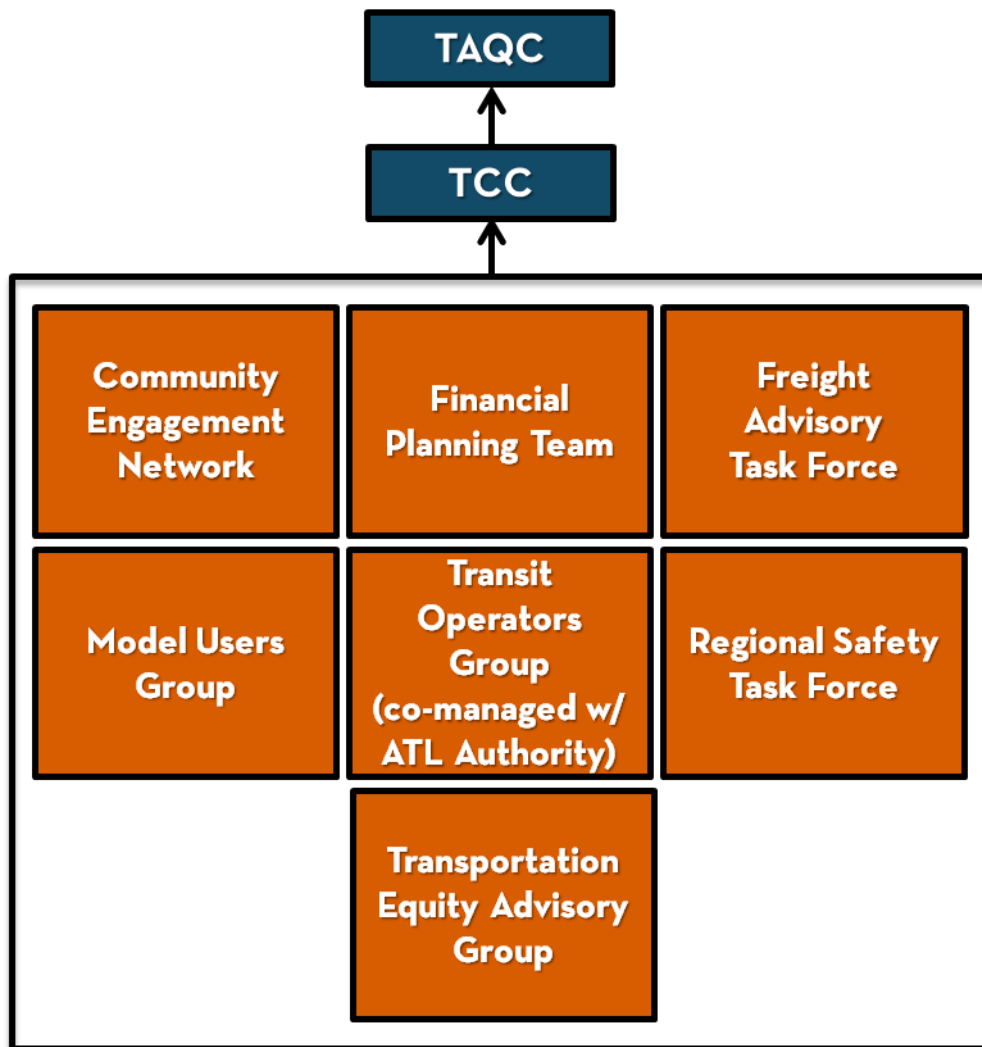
TAQC

TCC

Community Engagement Network

Financial Planning Team

Freight Advisory Task Force

Model Users Group

Transit Operators Group (co-managed w/ ATL Authority)

Regional Safety Task Force

Transportation Equity Advisory Group